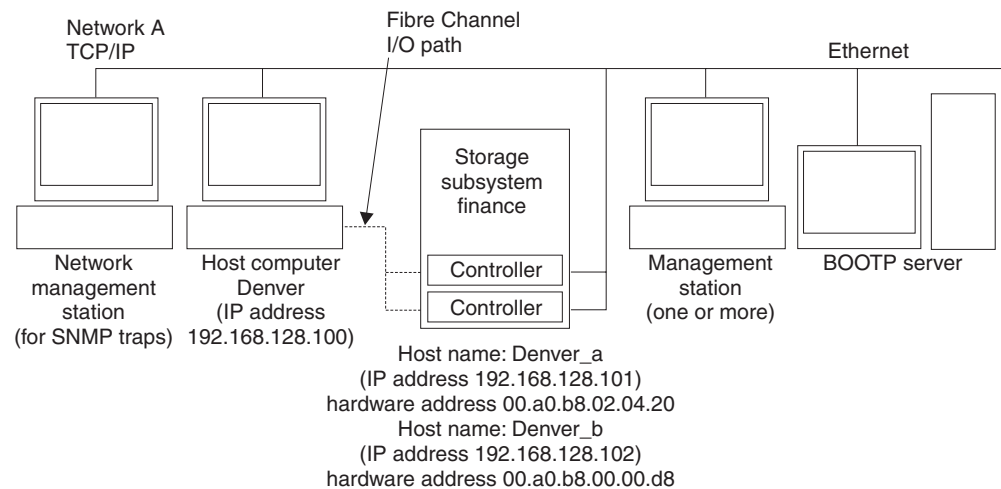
Network A
TCP/IP

Fibre Channel
I/O path

Ethernet

Storage
subsystem
finance

Controller

Controller

Network
management
station
(for SNMP traps)

Host computer
Denver
(IP address
192.168.128.100)

Management
station
(one or more)

BOOTP server

Host name: Denver_a
(IP address 192.168.128.101)
hardware address 00.a0.b8.02.04.20
Host name: Denver_b
(IP address 192.168.128.102)
hardware address 00.a0.b8.00.00.d8